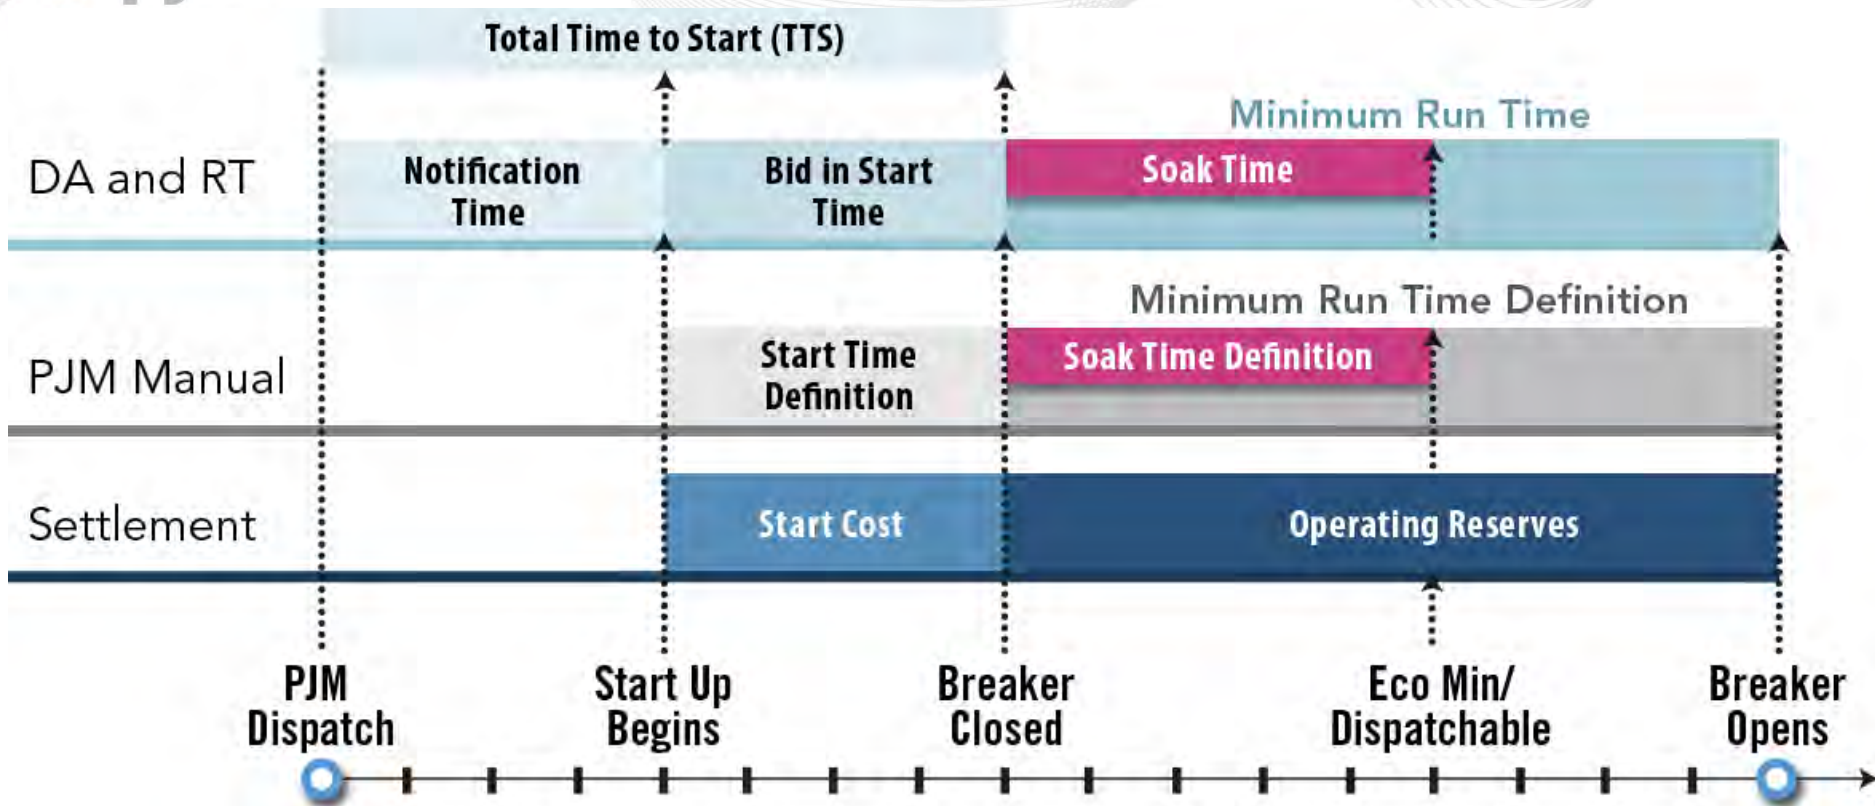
Total Time to Start (TTS)

Minimum Run Time

DA and RT

Notification Time

Bid in Start Time

Soak Time

Minimum Run Time Definition

PJM Manual

Start Time Definition

Soak Time Definition

Settlement

Start Cost

Operating Reserves

PJM Dispatch

Start Up Begins

Breaker Closed

Eco Min/ Dispatchable

Breaker Opens